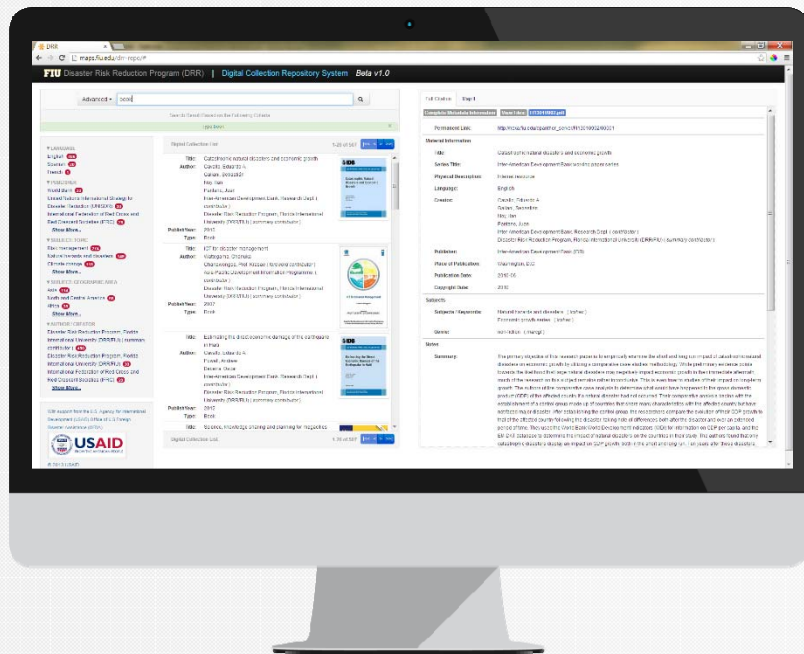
DRR

maps.fiu.edu/drr-repo/#

FIU Disaster Risk Reduction Program (DRR) | Digital Collection Repository System Beta v1.0

Advanced ▾ book

Digital Collection List

Title: Catastrophic natural disasters and economic growth
Author: Cavallo, Eduardo A.
Galiani, Sebastián
Noy, Ilan
Pantano, Juan
Inter-American Development Bank. Research Dept. (contributor)
Disaster Risk Reduction Program, Florida International University (DRR/FIU) (summary contributor)
Publish Year: 2010
Type: Book

Title: ICT for disaster management
Author: Wattegama, Chanuka
Publish Year: 2007
Type: Book

Title: Estimating the direct economic damage of the earthquake in Haiti
Author: Cavallo, Eduardo A.
Powell, Andrew
Becerra, Oscar
Inter-American Development Bank. Research Dept. (contributor)
Disaster Risk Reduction Program, Florida International University (DRR/FIU) (summary contributor)
Publish Year: 2010
Type: Book

Digital Collection List

USAID

Full Citation | Step 1

Permanent Link: http://ecat.fiu.edu/

Material Information
Title: Catastrophic natural disasters and economic growth
Series Title: Inter-American Development Bank working paper series
Physical Description: Internet resource
Language: English
Creator: Cavallo, Eduardo A.
Galiani, Sebastián
Noy, Ilan
Pantano, Juan
Inter-American Development Bank. Research Dept. (contributor)
Disaster Risk Reduction Program, Florida International University (DRR/FIU) (summary contributor)
Publisher: Inter-American Development Bank (IDB)
Place of Publication: Washington, D.C.
Publication Date: 2010-06
Copyright Date: 2010

Subjects
Subjects / Keywords: Natural hazards and disasters
Economic growth
Genre: non-fiction

Notes
Summary: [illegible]